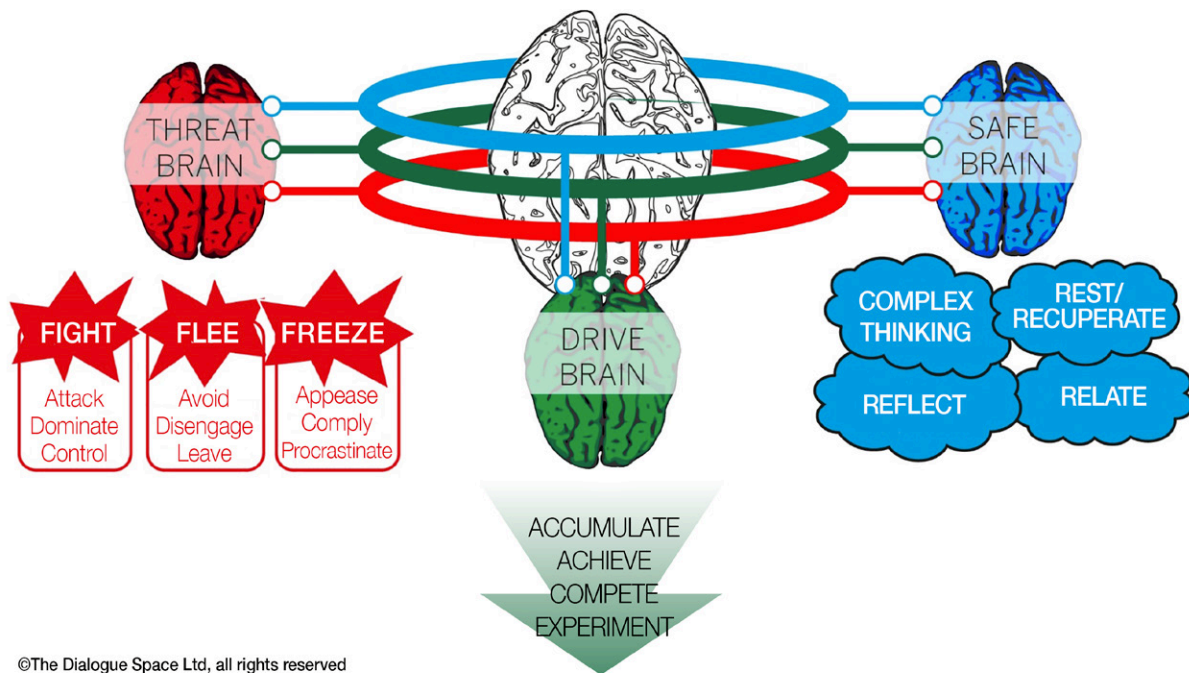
THREAT BRAIN

SAFE BRAIN

DRIVE BRAIN

FIGHT
Attack
Dominate
Control

FLEE
Avoid
Disengage
Leave

FREEZE
Appease
Comply
Procrastinate

COMPLEX THINKING

REST/ RECUPERATE

REFLECT

RELATE

ACCUMULATE
ACHIEVE
COMPETE
EXPERIMENT

©The Dialogue Space Ltd, all rights reserved